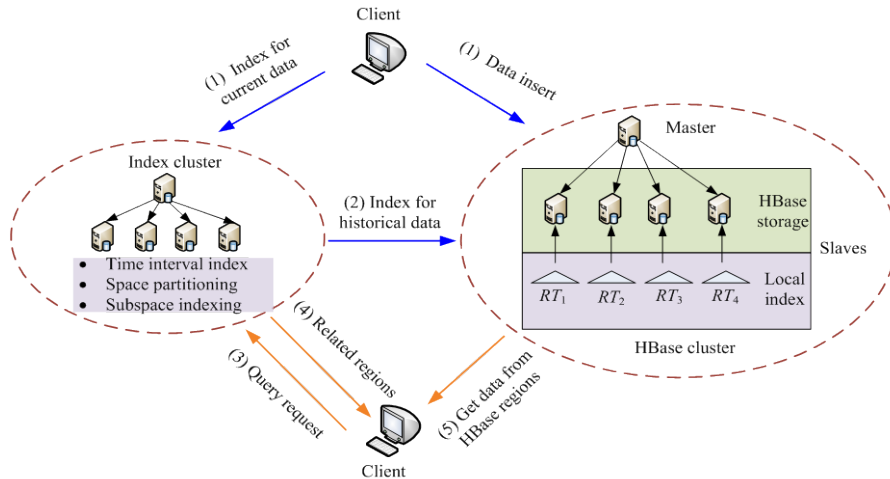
Client

(1) Index for current data

(1) Data insert

Master

Index cluster

(2) Index for historical data

HBase storage

Slaves

Local index

$RT_1$

$RT_2$

$RT_3$

$RT_4$

- Time interval index
- Space partitioning
- Subspace indexing

HBase cluster

(4) Related regions

(3) Query request

(5) Get data from HBase regions

Client